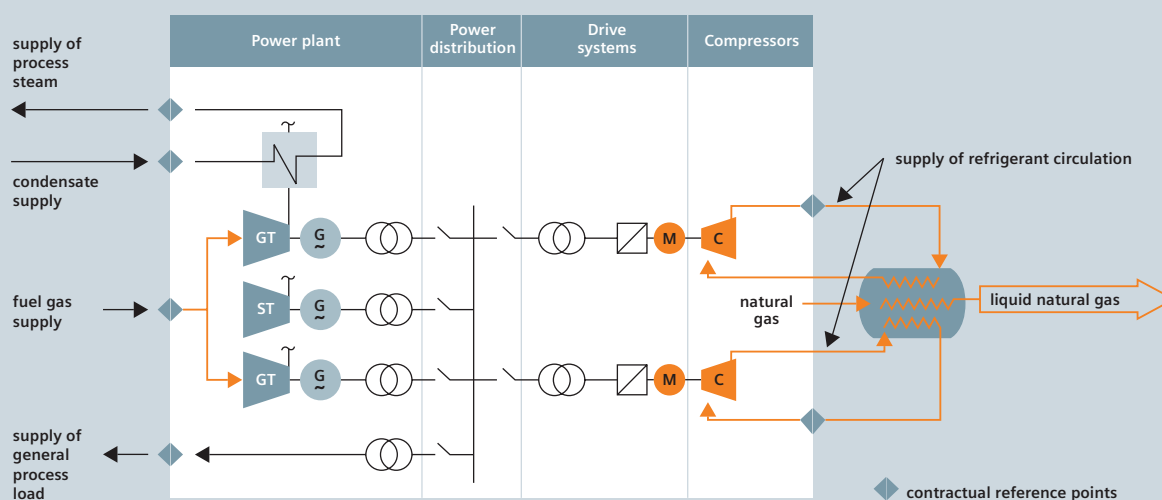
Power plant
Power distribution
Drive systems
Compressors

supply of process steam

condensate supply

supply of refrigerant circulation

GT
G
~
M
C

fuel gas supply

ST
G
~

natural gas

liquid natural gas

GT
G
~
M
C

supply of general process load

contractual reference points